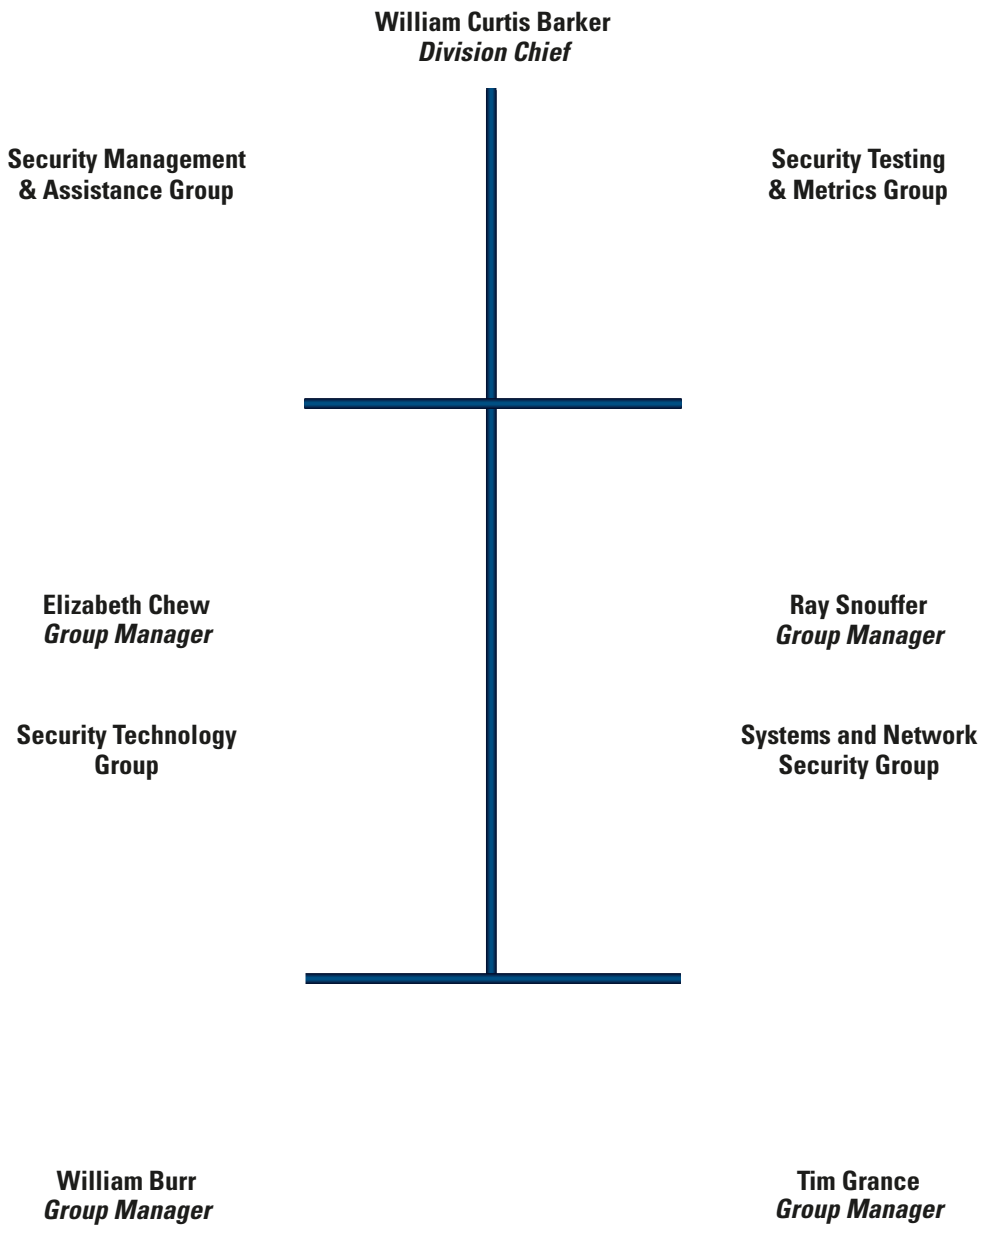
William Curtis Barker
*Division Chief*

Security Management & Assistance Group

Security Testing & Metrics Group

Elizabeth Chew
*Group Manager*

Ray Snouffer
*Group Manager*

Security Technology Group

Systems and Network Security Group

William Burr
*Group Manager*

Tim Grance
*Group Manager*